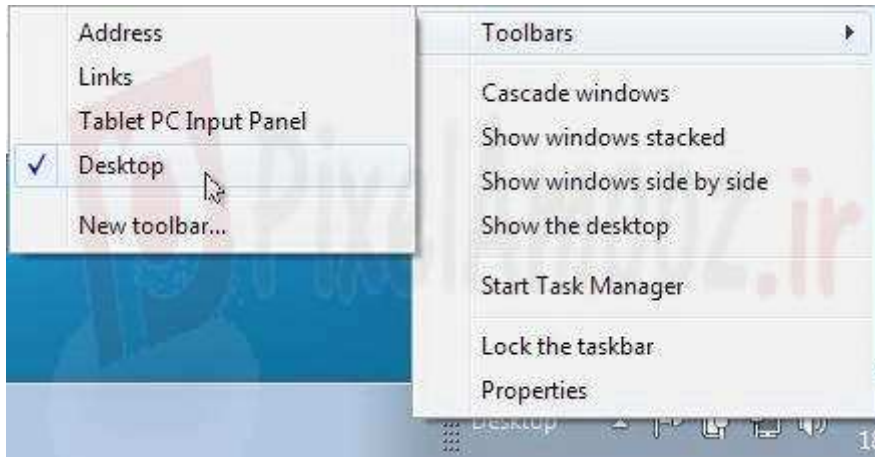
Address
Links
Tablet PC Input Panel
✓ Desktop
New toolbar...

Toolbars ▸
Cascade windows
Show windows stacked
Show windows side by side
Show the desktop
Start Task Manager
Lock the taskbar
Properties

Pixelroz.ir

Desktop
1